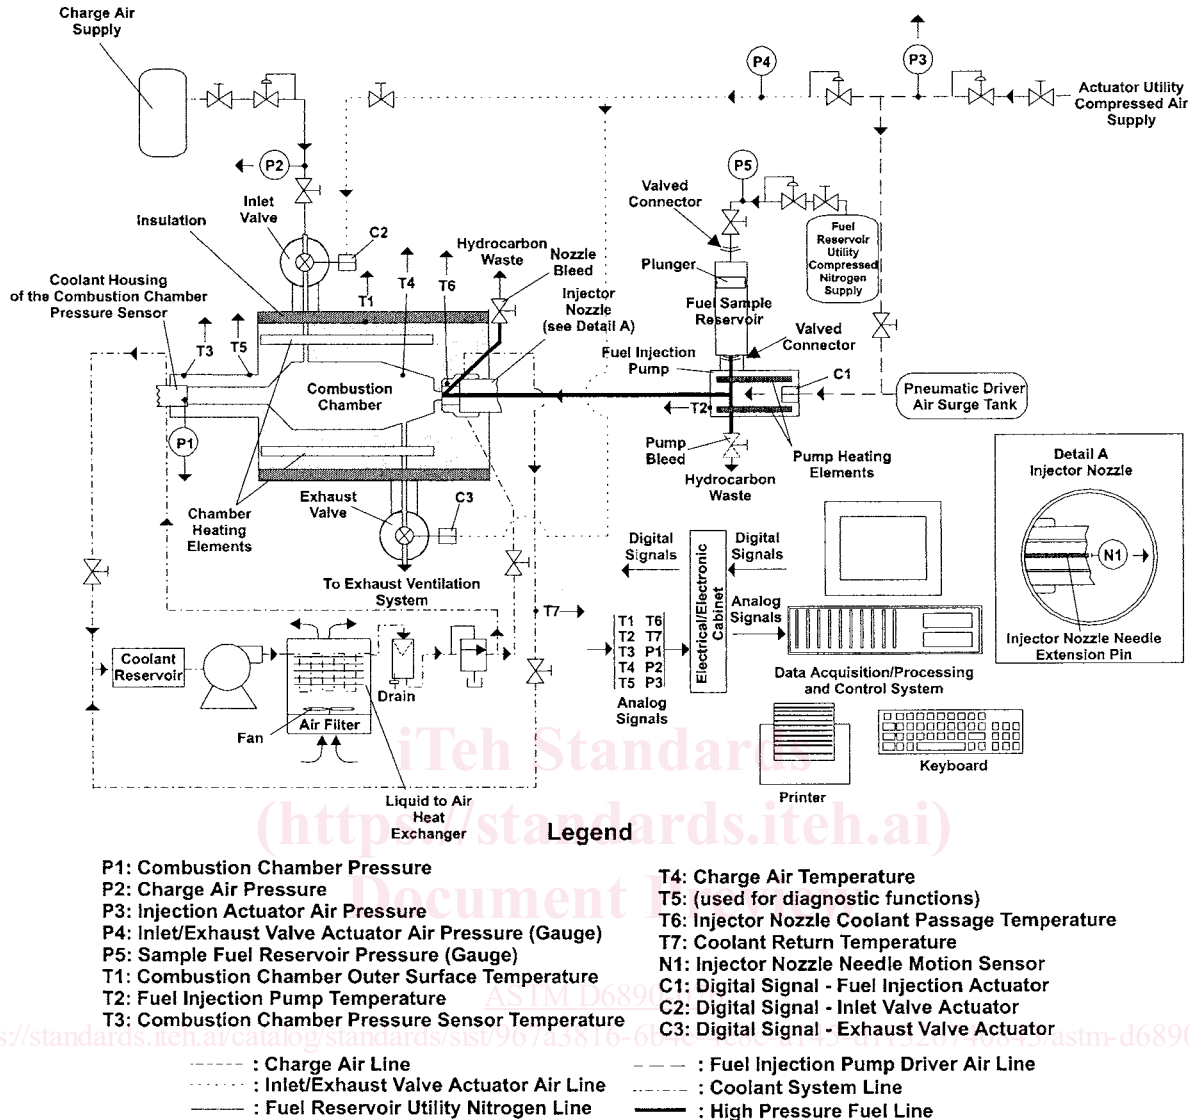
Charge Air Supply

P4

P3

Actuator Utility Compressed Air Supply

P2

Inlet Valve

C2

Insulation

Hydrocarbon Waste

Nozzle Bleed

P5

Valved Connector

Fuel Reservoir Utility Compressed Nitrogen Supply

Plunger

Fuel Sample Reservoir

Valved Connector

Coolant Housing of the Combustion Chamber Pressure Sensor

T1

T4

T6

Injector Nozzle (see Detail A)

T3

T5

Fuel Injection Pump

C1

Combustion Chamber

T2

Pneumatic Driver Air Surge Tank

P1

Pump Bleed

Hydrocarbon Waste

Pump Heating Elements

Detail A Injector Nozzle

N1

Chamber Heating Elements

Exhaust Valve

C3

Digital Signals

Digital Signals

Electrical/Electronic Cabinet

To Exhaust Ventilation System

T7

Analog Signals

Injector Nozzle Needle Extension Pin

T1 T6
T2 T7
T3 P1
T4 P2
T5 P3

Coolant Reservoir

Drain

Analog Signals

Data Acquisition/Processing and Control System

Fan

Air Filter

Keyboard

Printer

Liquid to Air Heat Exchanger

iTeh Standards (https://standards.iteh.ai) Document Preview

Legend

P1: Combustion Chamber Pressure
P2: Charge Air Pressure
P3: Injection Actuator Air Pressure
P4: Inlet/Exhaust Valve Actuator Air Pressure (Gauge)
P5: Sample Fuel Reservoir Pressure (Gauge)
T1: Combustion Chamber Outer Surface Temperature
T2: Fuel Injection Pump Temperature
T3: Combustion Chamber Pressure Sensor Temperature

T4: Charge Air Temperature
T5: (used for diagnostic functions)
T6: Injector Nozzle Coolant Passage Temperature
T7: Coolant Return Temperature
N1: Injector Nozzle Needle Motion Sensor
C1: Digital Signal - Fuel Injection Actuator
C2: Digital Signal - Inlet Valve Actuator
C3: Digital Signal - Exhaust Valve Actuator

ASTM D6890

https://standards.iteh.ai/catalog/standards/sist/967a3816-6b4e-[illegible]/astm-d6890

: Charge Air Line
: Inlet/Exhaust Valve Actuator Air Line
: Fuel Reservoir Utility Nitrogen Line
: Fuel Injection Pump Driver Air Line
: Coolant System Line
: High Pressure Fuel Line